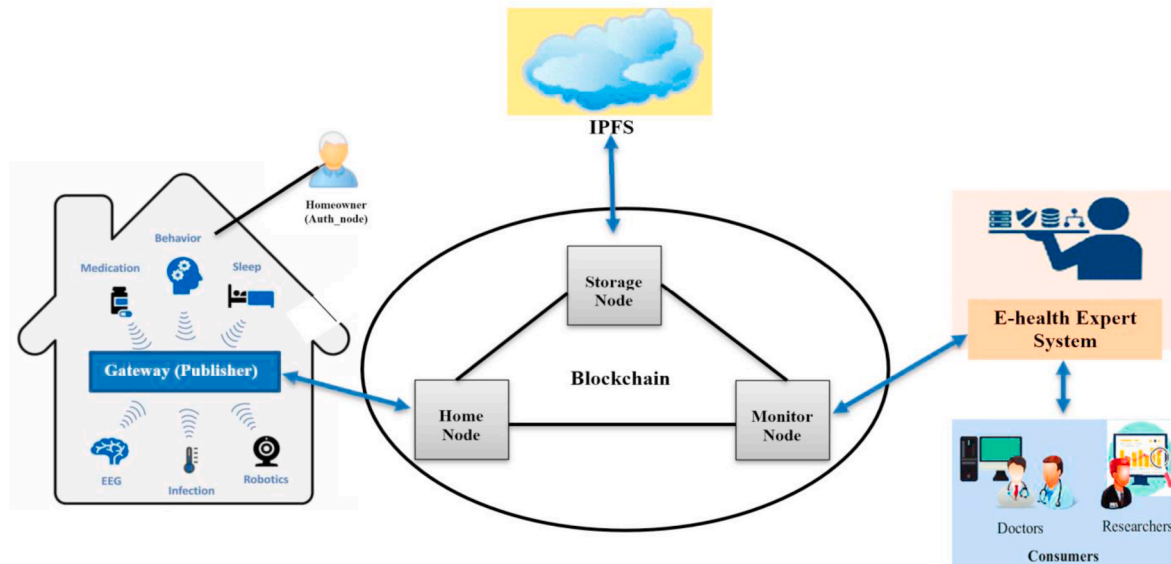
IPFS

Homeowner (Auth_node)

Behavior

Medication

Sleep

Gateway (Publisher)

EEG

Infection

Robotics

Storage Node

Blockchain

Home Node

Monitor Node

E-health Expert System

Doctors

Researchers

Consumers